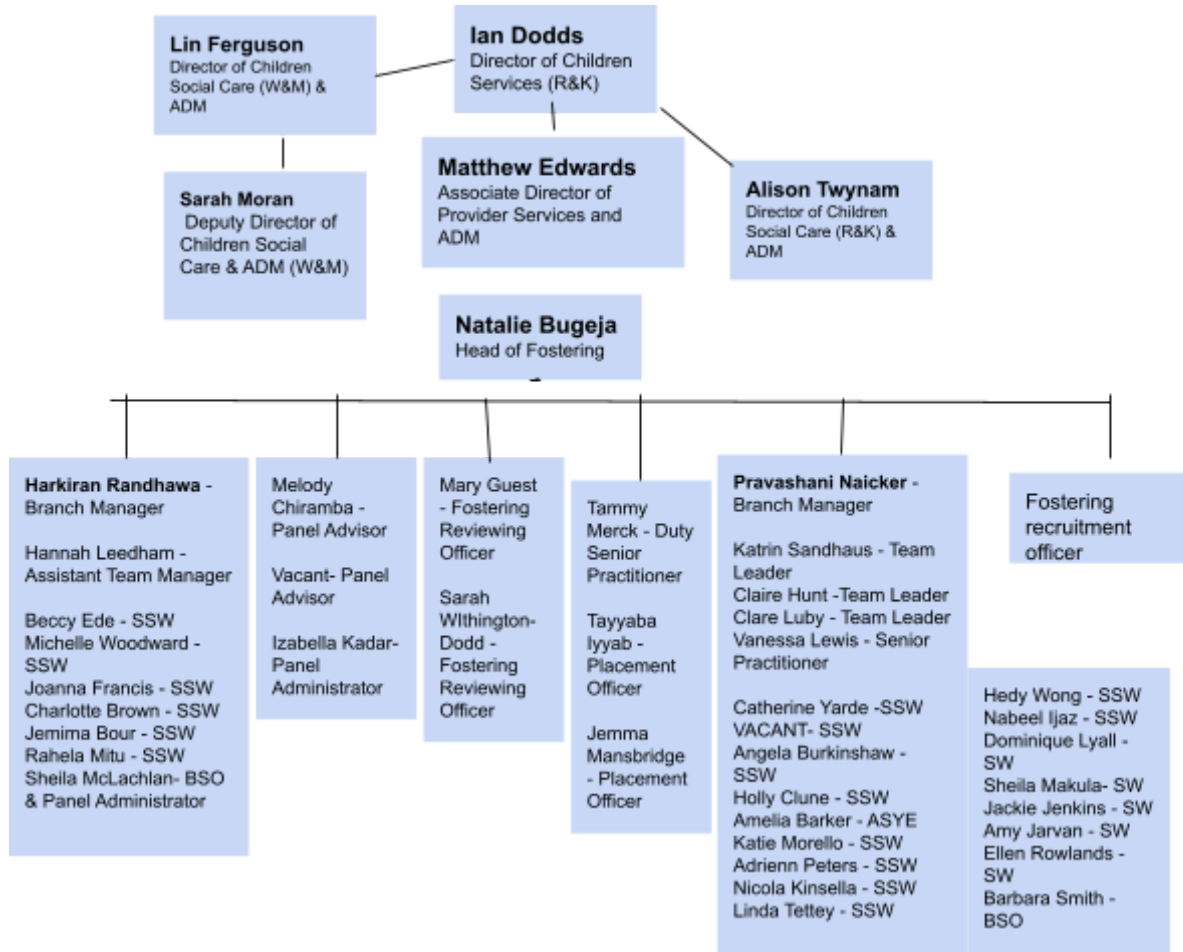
Lin Ferguson
Director of Children Social Care (W&M) & ADM

Ian Dodds
Director of Children Services (R&K)

Sarah Moran
Deputy Director of Children Social Care & ADM (W&M)

Matthew Edwards
Associate Director of Provider Services and ADM

Alison Twynam
Director of Children Social Care (R&K) & ADM

Natalie Bugeja
Head of Fostering

Harkiran Randhawa - Branch Manager

Hannah Leedham - Assistant Team Manager

Beccy Ede - SSW
Michelle Woodward - SSW
Joanna Francis - SSW
Charlotte Brown - SSW
Jemima Bour - SSW
Rahela Mitu - SSW
Sheila McLachlan- BSO & Panel Administrator

Melody Chiramba - Panel Advisor

Vacant- Panel Advisor

Izabella Kadar- Panel Administrator

Mary Guest - Fostering Reviewing Officer

Sarah WIthington-Dodd - Fostering Reviewing Officer

Tammy Merck - Duty Senior Practitioner

Tayyaba Iyyab - Placement Officer

Jemma Mansbridge - Placement Officer

Pravashani Naicker - Branch Manager

Katrin Sandhaus - Team Leader
Claire Hunt -Team Leader
Clare Luby - Team Leader
Vanessa Lewis - Senior Practitioner

Catherine Yarde -SSW
VACANT- SSW
Angela Burkinshaw - SSW
Holly Clune - SSW
Amelia Barker - ASYE
Katie Morello - SSW
Adrienn Peters - SSW
Nicola Kinsella - SSW
Linda Tettey - SSW

Fostering recruitment officer

Hedy Wong - SSW
Nabeel Ijaz - SSW
Dominique Lyall - SW
Sheila Makula- SW
Jackie Jenkins - SW
Amy Jarvan - SW
Ellen Rowlands - SW
Barbara Smith - BSO